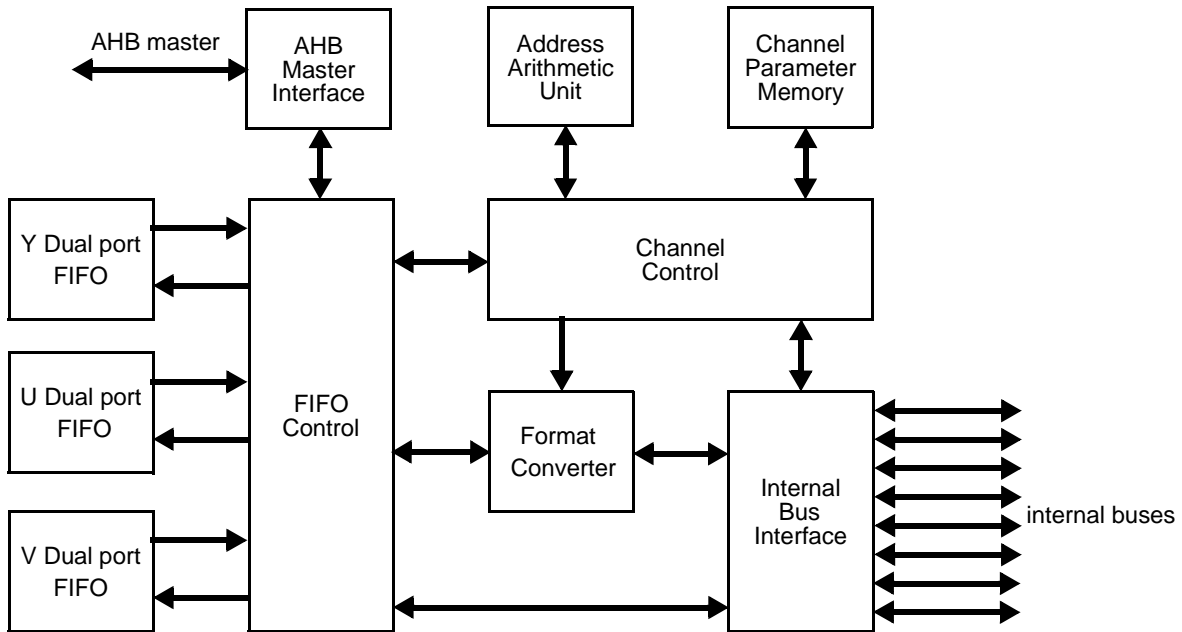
AHB master

AHB Master Interface

Address Arithmetic Unit

Channel Parameter Memory

Y Dual port FIFO

Channel Control

U Dual port FIFO

FIFO Control

Format Converter

Internal Bus Interface

internal buses

V Dual port FIFO